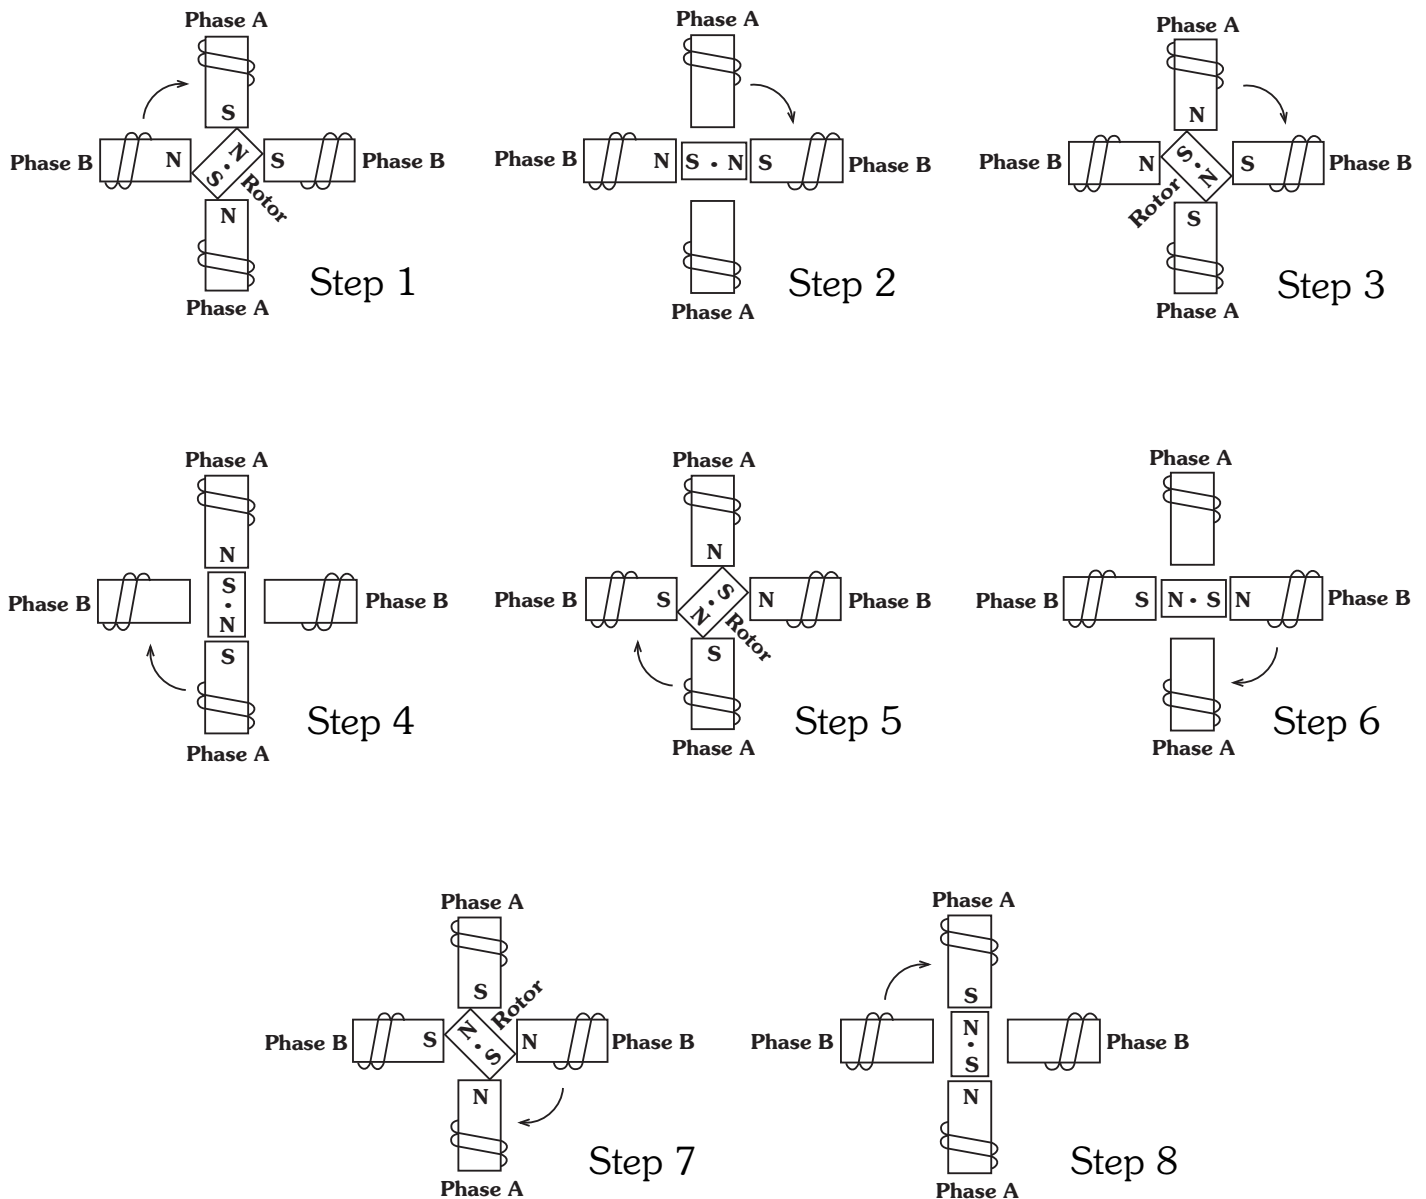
Phase A
Phase B
N
S
N
S
S
Phase B
Rotor
N
Phase A
Step 1

Phase A
Phase B
N
S • N
S
Phase B
Phase A
Step 2

Phase A
N
Phase B
N
S
N
S
Phase B
Rotor
S
Phase A
Step 3

Phase A
N
Phase B
S
•
N
Phase B
S
Phase A
Step 4

Phase A
N
Phase B
S
S
N
N
Phase B
Rotor
S
Phase A
Step 5

Phase A
Phase B
S
N • S
N
Phase B
Phase A
Step 6

Phase A
S
Rotor
Phase B
S
N
S
N
Phase B
N
Phase A
Step 7

Phase A
S
Phase B
N
•
S
Phase B
N
Phase A
Step 8